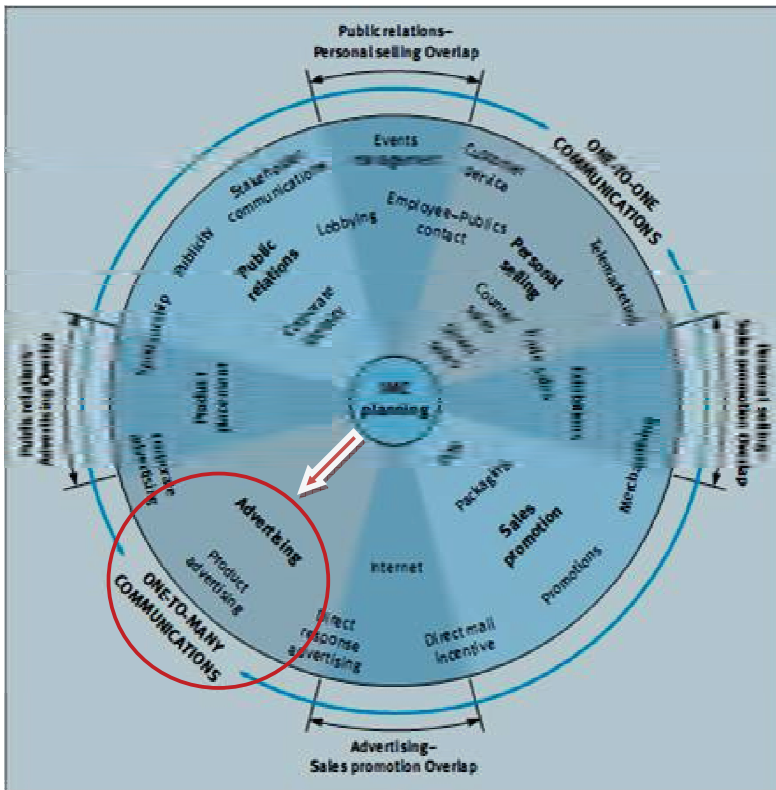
Public relations–
Personal selling Overlap

ONE-TO-ONE
COMMUNICATIONS

Events
management

Customer
service

Stakeholder
communications

Lobbying

Employee–Publics
contact

Publicity

Public
relations

Personal
selling

Telemarketing

Sponsorship

Corporate
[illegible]

Counter
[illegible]

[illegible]

Trade sales

Public relations–
Advertising Overlap

Personal selling–
Sales promotion Overlap

Product
placement

IMC
planning

Exhibitions

Corporate
advertising

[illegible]

Merchandising

Packaging

Advertising

Product
advertising

Sales
promotion

Internet

Promotions

ONE-TO-MANY
COMMUNICATIONS

Direct
response
advertising

Direct mail
incentive

Advertising–
Sales promotion Overlap